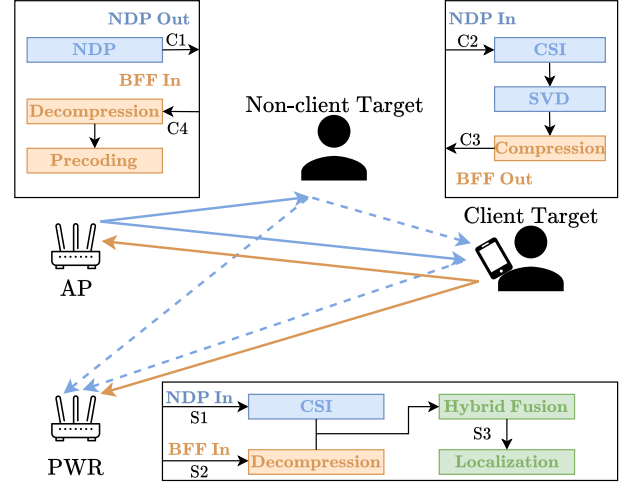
NDP Out
NDP
C1
BFF In
Decompression
C4
Precoding

NDP In
C2
CSI
SVD
C3
Compression
BFF Out

Non-client Target

Client Target

AP

PWR

NDP In
S1
CSI
BFF In
S2
Decompression
Hybrid Fusion
S3
Localization